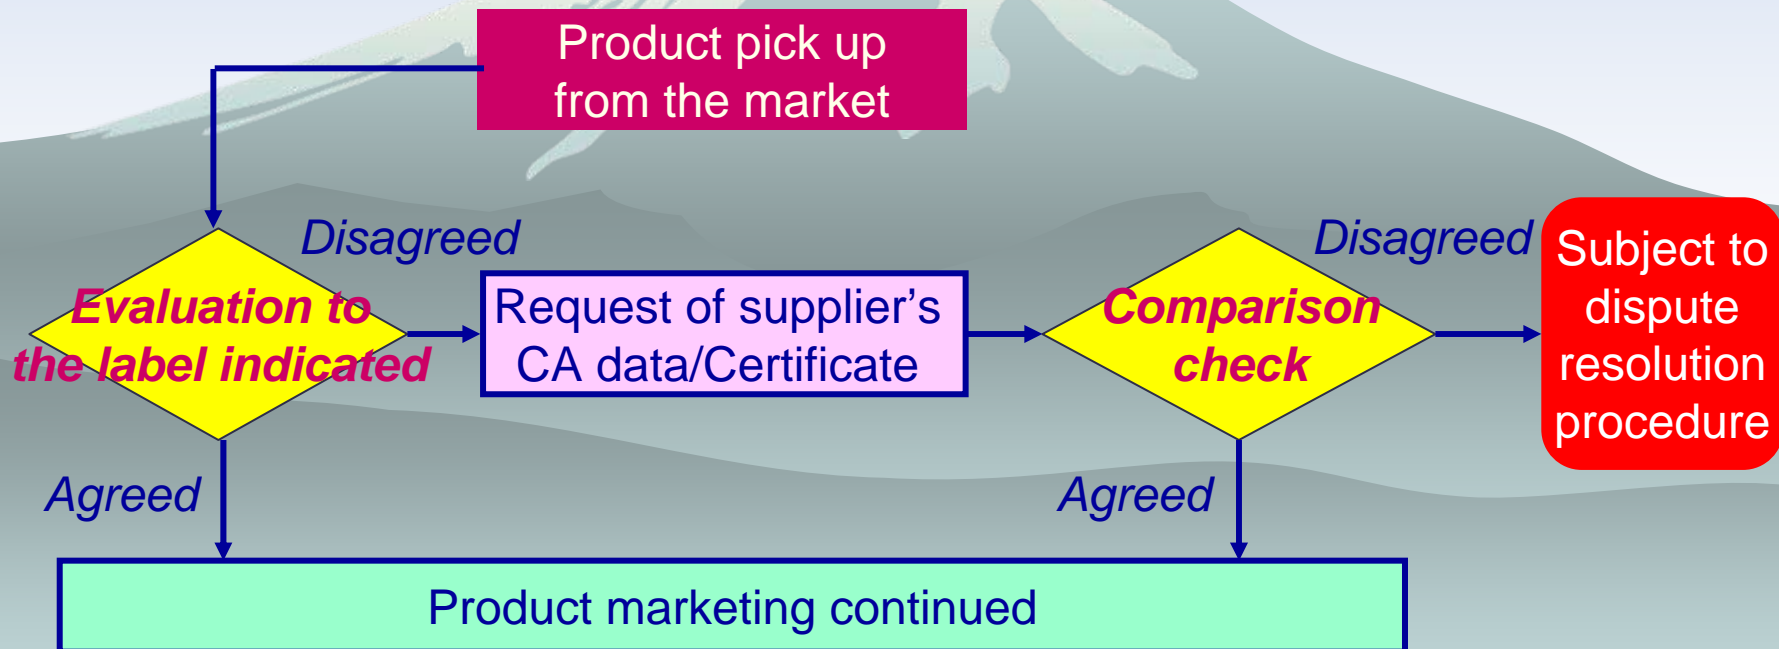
Product pick up from the market

Disagreed

Evaluation to the label indicated

Request of supplier’s CA data/Certificate

Disagreed

Comparison check

Subject to dispute resolution procedure

Agreed

Agreed

Product marketing continued